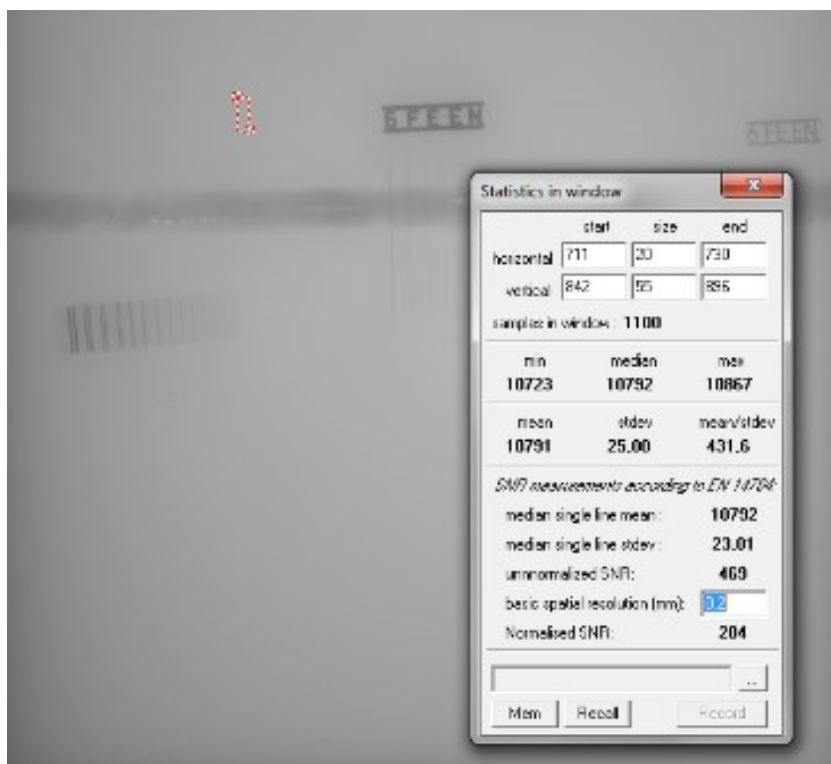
6 FE EN

6 FE EN

Statistics in window

x

| | start | size | end |
|---|---|---|---|
| horizontal | 711 | 20 | 730 |
| vertical | 842 | 55 | 896 |

samples in window : 1100

| min | median | max |
|---|---|---|
| 10723 | 10792 | 10867 |

| mean | stdev | mean/stdev |
|---|---|---|
| 10791 | 25.00 | 431.6 |

SNR measurements according to EN 14784-

median single line mean : 10792

median single line stdev : 23.01

unnormalized SNR: 469

basic spatial resolution (mm): 0.2

Normalised SNR: 204

...

Mem

Recall

Record